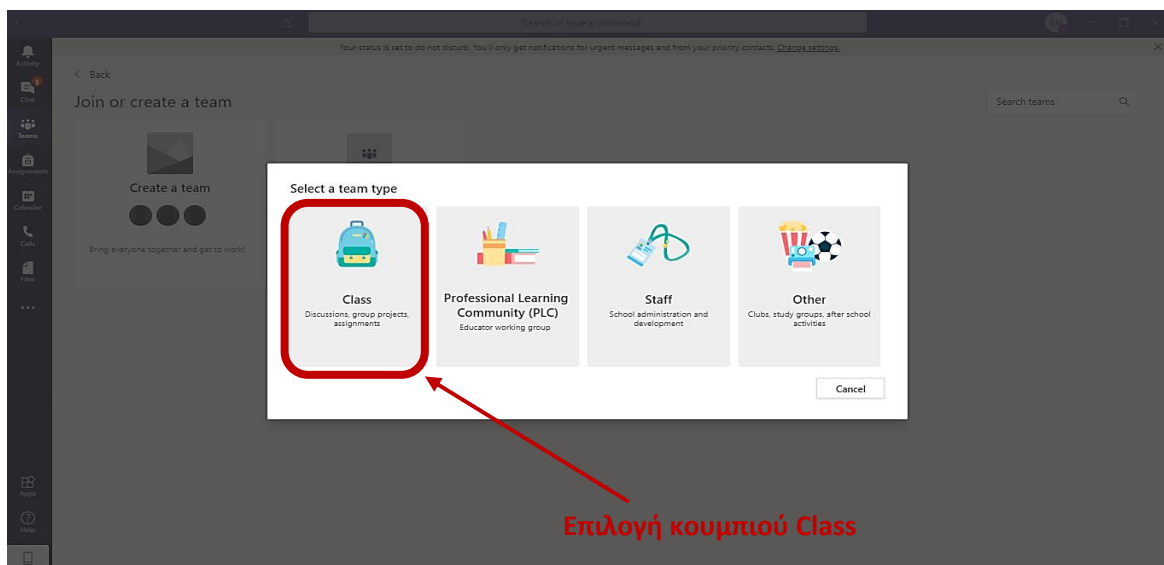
Search or type a command

Your status is set to do not disturb. You'll only get notifications for urgent messages and from your priority contacts. Change settings.

Activity
Chat
Teams
Assignments
Calendar
Calls
Files
...

< Back

Join or create a team

Search teams

Create a team

Bring everyone together and get to work!

Select a team type

Class
Discussions, group projects, assignments

Professional Learning Community (PLC)
Educator working group

Staff
School administration and development

Other
Clubs, study groups, after school activities

Cancel

Apps
Help

Επιλογή κουμπιού Class